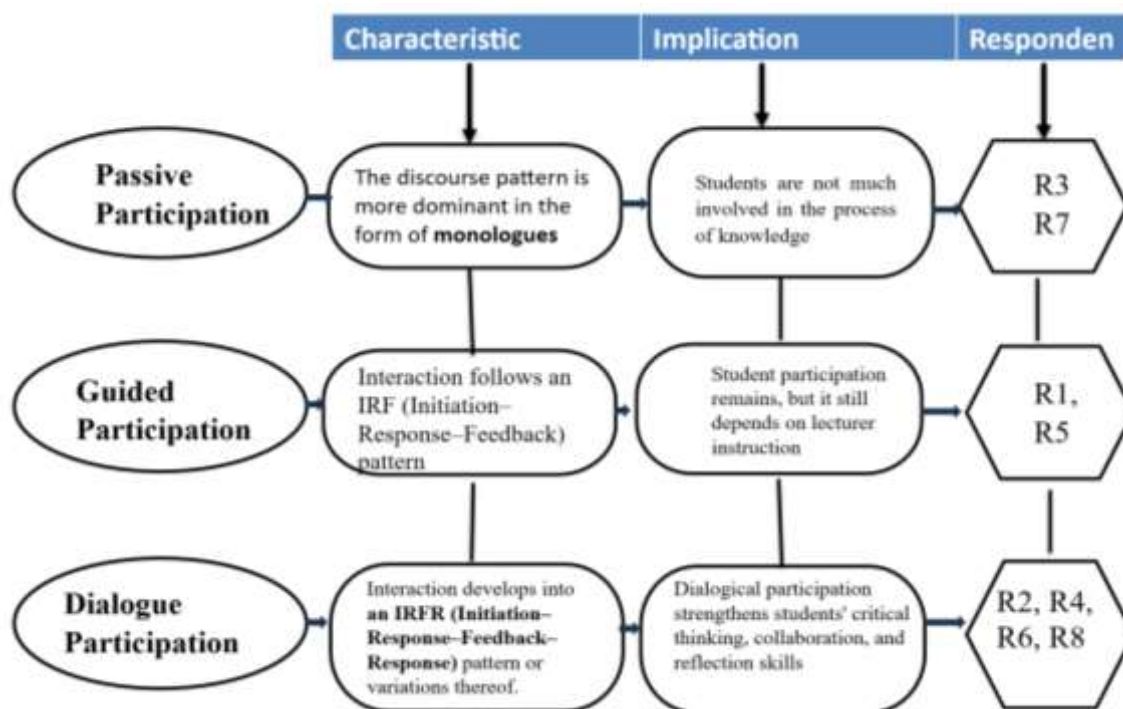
Characteristic

Implication

Responden

Passive Participation

The discourse pattern is more dominant in the form of **monologues**

Students are not much involved in the process of knowledge

R3
R7

Guided Participation

Interaction follows an IRF (Initiation–Response–Feedback) pattern

Student participation remains, but it still depends on lecturer instruction

R1,
R5

Dialogue Participation

Interaction develops into **an IRFR (Initiation–Response–Feedback–Response)** pattern or variations thereof.

Dialogical participation strengthens students' critical thinking, collaboration, and reflection skills

R2, R4,
R6, R8